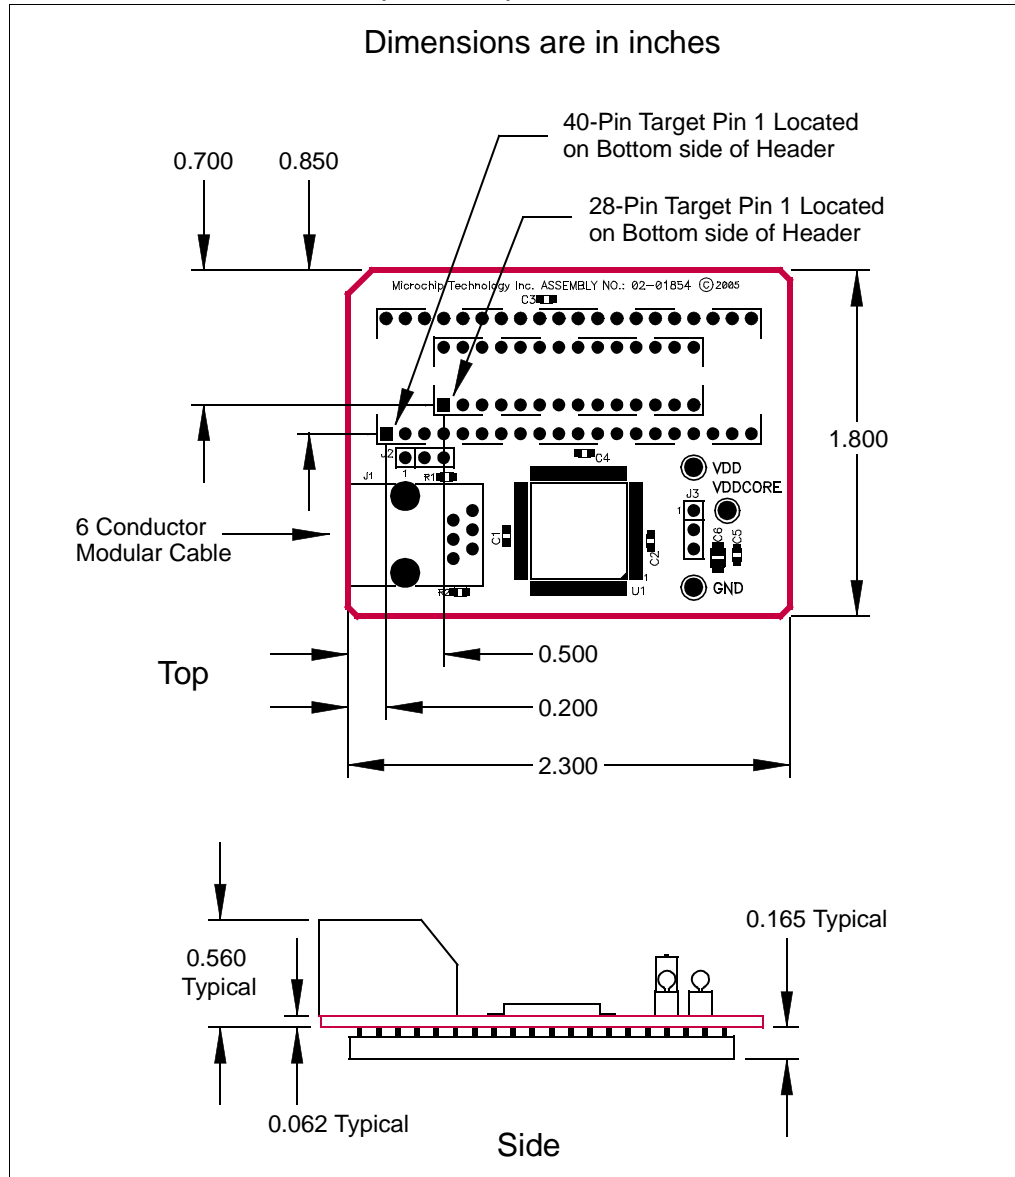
Dimensions are in inches

40-Pin Target Pin 1 Located on Bottom side of Header

28-Pin Target Pin 1 Located on Bottom side of Header

0.700 0.850

Microchip Technology Inc. ASSEMBLY NO.: 02-01854 ©2005

C3

J2 1 R1 C4

J1

VDD

VDDCORE

J3 1

C1 C2 C6 C5

R2 U1 1

GND

1.800

6 Conductor Modular Cable

Top

0.500

0.200

2.300

0.560 Typical

0.165 Typical

0.062 Typical

Side